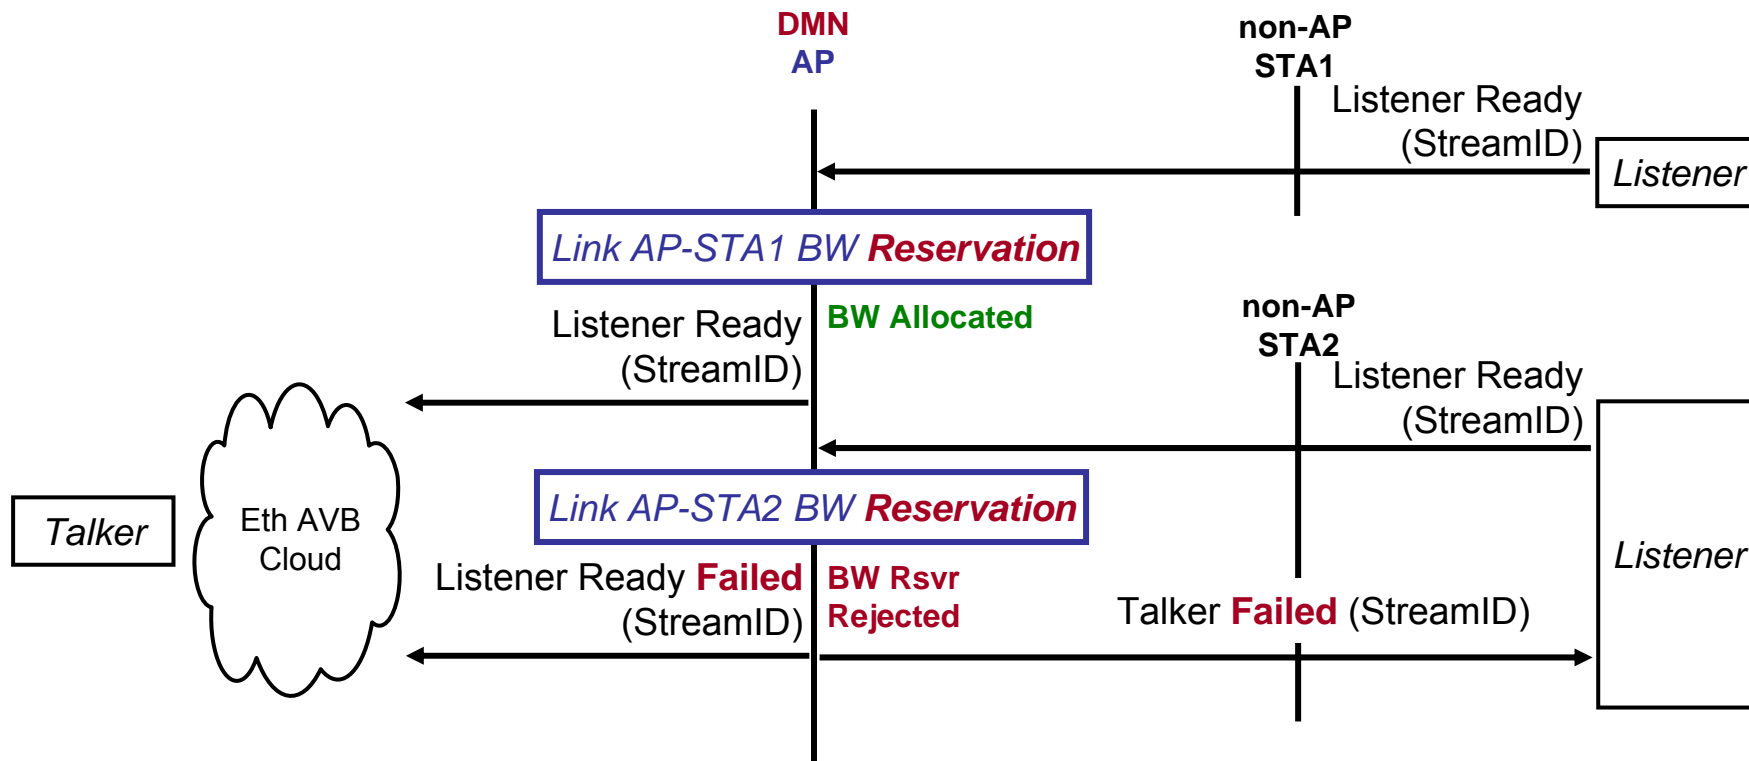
DMN
AP

non-AP
STA1

Listener Ready
(StreamID)

Listener

Link AP-STA1 BW Reservation

Listener Ready
(StreamID)

BW Allocated

non-AP
STA2

Listener Ready
(StreamID)

Talker

Eth AVB
Cloud

Link AP-STA2 BW Reservation

Listener

Listener Ready Failed
(StreamID)

BW Rsvr
Rejected

Talker Failed (StreamID)